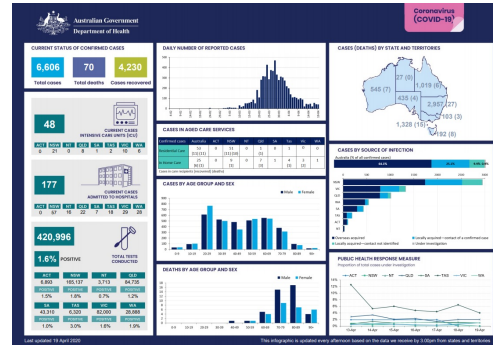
Australian Government
Department of Health

Coronavirus (COVID-19)

CURRENT STATUS OF CONFIRMED CASES

6,606
Total cases

70
Total deaths

4,230
Cases recovered

DAILY NUMBER OF REPORTED CASES

CASES (DEATHS) BY STATE AND TERRITORIES

548 (7)
27 (0)
1,019 (6)
435 (4)
2,957 (27)
103 (3)
1,328 (15)
192 (8)

48
CURRENT CASES INTENSIVE CARE UNITS (ICU)

| ACT | NSW | NT | QLD | SA | TAS | VIC | WA |
|---|---|---|---|---|---|---|---|
| 2 | 21 | 0 | 8 | 1 | 2 | 10 | 4 |

CASES IN AGED CARE SERVICES

| Confirmed cases | Australia | ACT | NSW | NT | QLD | SA | Tas | Vic | WA |
|---|---|---|---|---|---|---|---|---|---|
| Residential Care | 33 (11) [11] | 0 | 31 (11) [11] | 0 | 0 | 0 | 0 | 2 | 0 |
| In-home Care | 25 (3) | 0 | 9 (3) | 0 | 7 | 1 | 4 | 3 | 1 |

CASES BY SOURCE OF INFECTION

177
CURRENT CASES ADMITTED TO HOSPITALS

| ACT | NSW | NT | QLD | SA | TAS | VIC | WA |
|---|---|---|---|---|---|---|---|
| 0 | 57 | 16 | 22 | 7 | 18 | 30 | 27 |

CASES BY AGE GROUP AND SEX

Male
Female

Overseas acquired
Locally acquired – contact of a confirmed case
Locally acquired – contact not identified
Under investigation

420,996
TOTAL TESTS CONDUCTED

1.6% POSITIVE

| ACT | NSW | NT | QLD |
|---|---|---|---|
| 6,860 | 165,137 | 3,713 | 84,735 |
| POSITIVE | POSITIVE | POSITIVE | POSITIVE |
| 1.5% | 1.8% | 0.7% | 1.2% |

| SA | TAS | VIC | WA |
|---|---|---|---|
| 43,316 | 6,320 | 82,000 | 28,888 |
| POSITIVE | POSITIVE | POSITIVE | POSITIVE |
| 1.0% | 3.0% | 1.6% | 1.9% |

DEATHS BY AGE GROUP AND SEX

Male
Female

PUBLIC HEALTH RESPONSE MEASURE

ACT NSW NT QLD SA TAS VIC WA

Last updated 18 April 2020

This infographic is updated every afternoon based on the data we receive by 3:00pm from states and territories